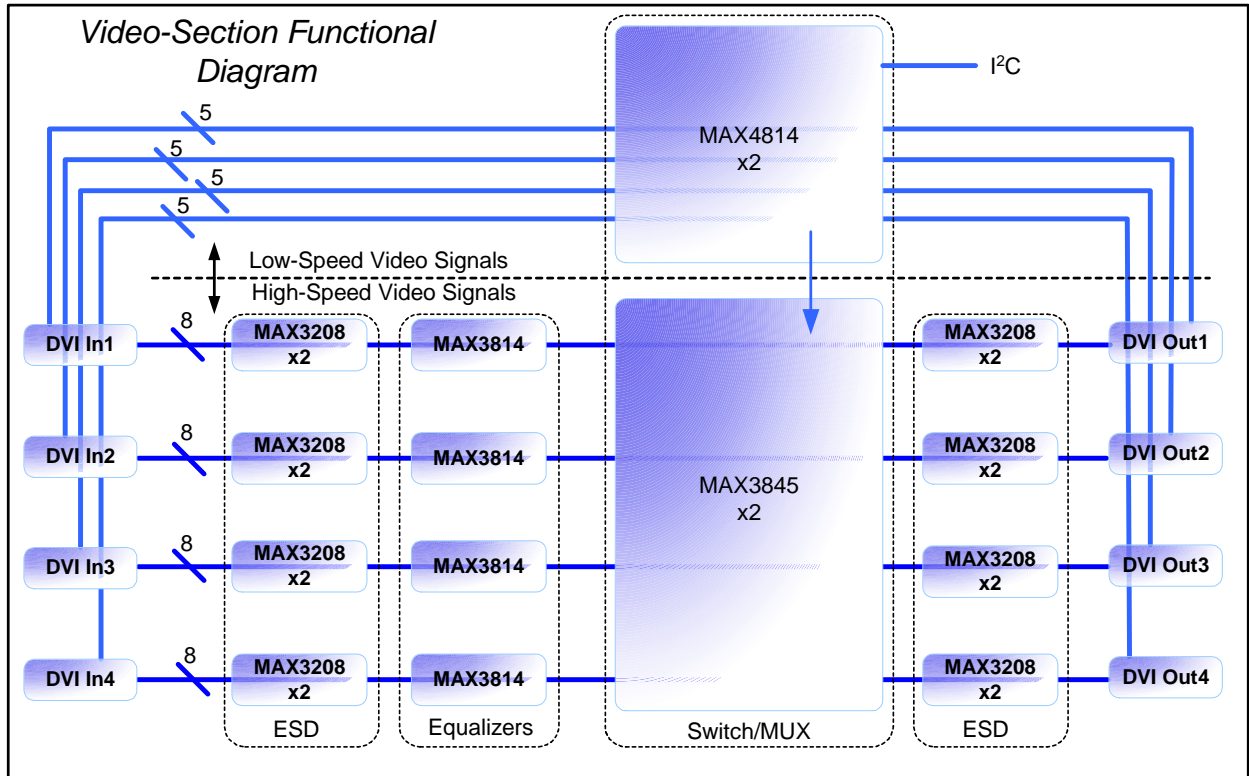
Video-Section Functional Diagram

$I^2C$

MAX4814
x2

5
5
5
5

Low-Speed Video Signals
High-Speed Video Signals

DVI In1
8
MAX3208
x2
MAX3814
MAX3208
x2
DVI Out1

DVI In2
8
MAX3208
x2
MAX3814
MAX3845
x2
MAX3208
x2
DVI Out2

DVI In3
8
MAX3208
x2
MAX3814
MAX3208
x2
DVI Out3

DVI In4
8
MAX3208
x2
MAX3814
MAX3208
x2
DVI Out4

ESD
Equalizers
Switch/MUX
ESD